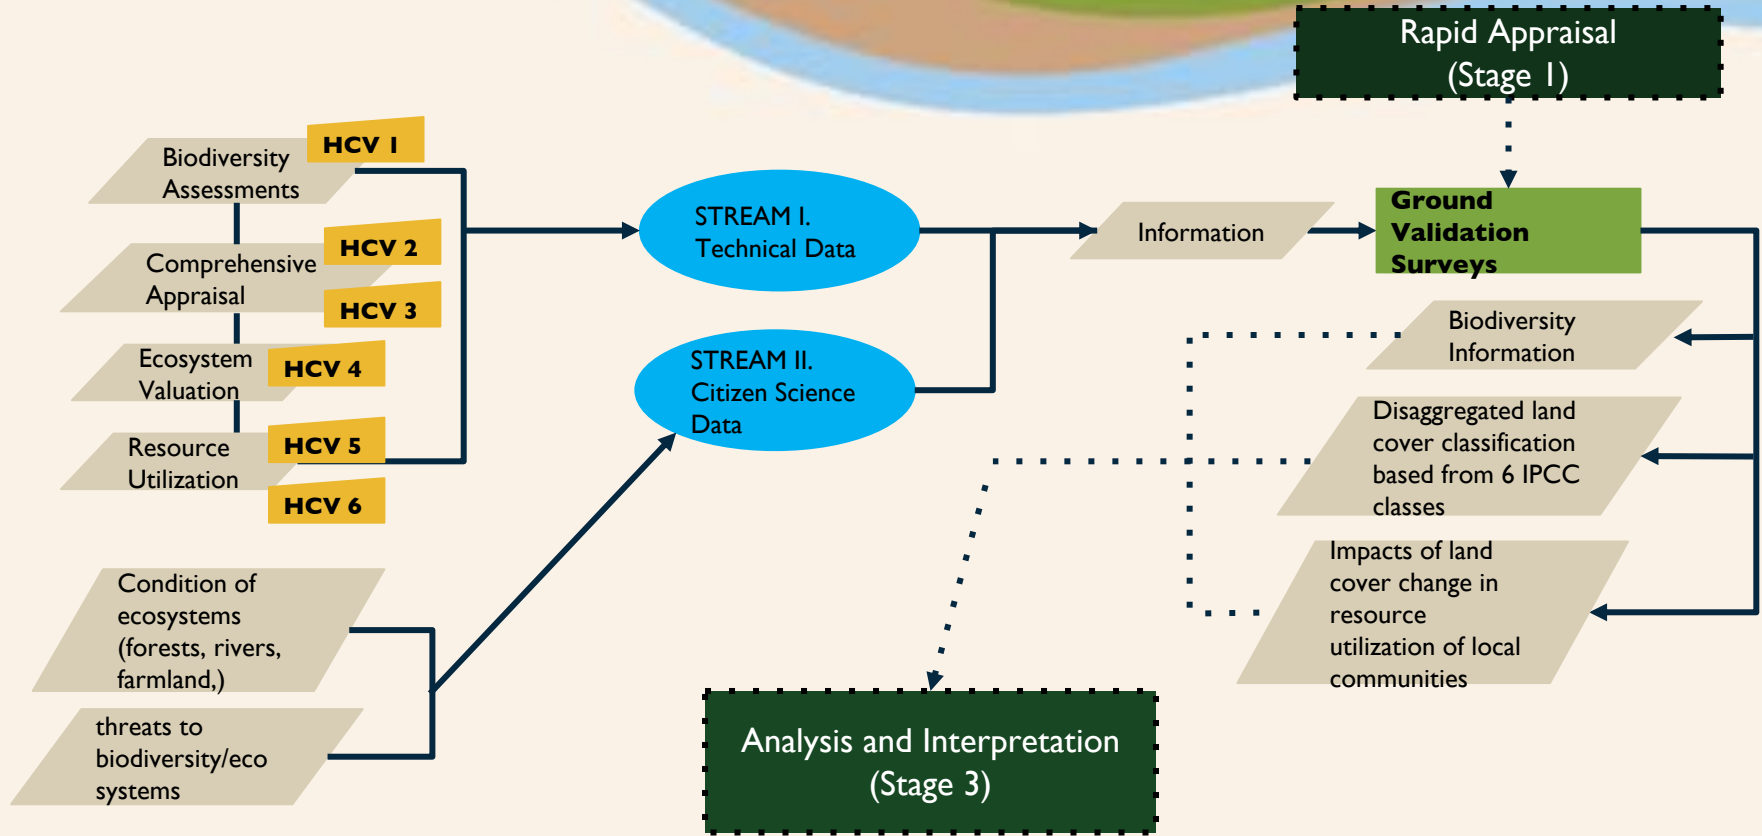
Rapid Appraisal
(Stage 1)

Biodiversity Assessments
HCV 1

Comprehensive Appraisal
HCV 2
HCV 3

Ecosystem Valuation
HCV 4

Resource Utilization
HCV 5
HCV 6

STREAM I.
Technical Data

STREAM II.
Citizen Science Data

Information

Ground Validation Surveys

Biodiversity Information

Disaggregated land cover classification based from 6 IPCC classes

Impacts of land cover change in resource utilization of local communities

Condition of ecosystems (forests, rivers, farmland,)

threats to biodiversity/eco systems

Analysis and Interpretation
(Stage 3)